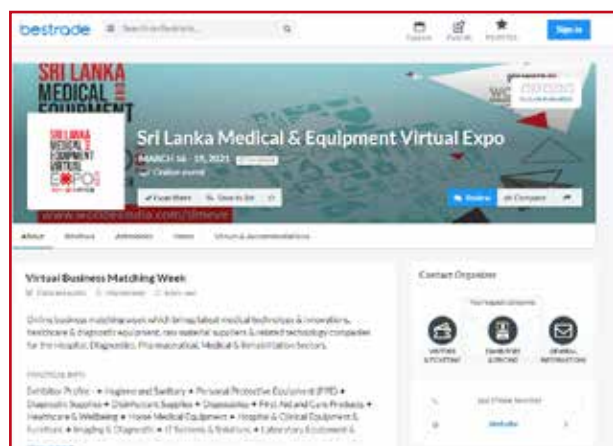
bestrade Search on Bestrade Sign in

SRI LANKA MEDICAL EQUIPMENT

SRI LANKA MEDICAL & EQUIPMENT VIRTUAL EXPO

Sri Lanka Medical & Equipment Virtual Expo

MARCH 16 - 19, 2021

Online event

www.worldexindia.com/slmeve

About Exhibitors Attendees

Virtual Business Matching Week

Online business matching week which brings latest medical technologies & innovations, healthcare & diagnostic equipment, raw material suppliers & related technology companies for the Hospital, Diagnostic, Pharmaceutical, Medical & Rehabilitation Sectors.

Exhibitor Profile: • Hygiene and Sanitary • Personal Protective Equipment (PPE) • Diagnostic Supplies • Disinfectant Supplies • Disposables • First Aid and Care Products • Healthcare & Wellbeing • Home Medical Equipment • Hospital & Clinical Equipment & Furniture • Imaging & Diagnostic • IT Systems & Solutions • Laboratory Equipment &

Contact Organizer

Website